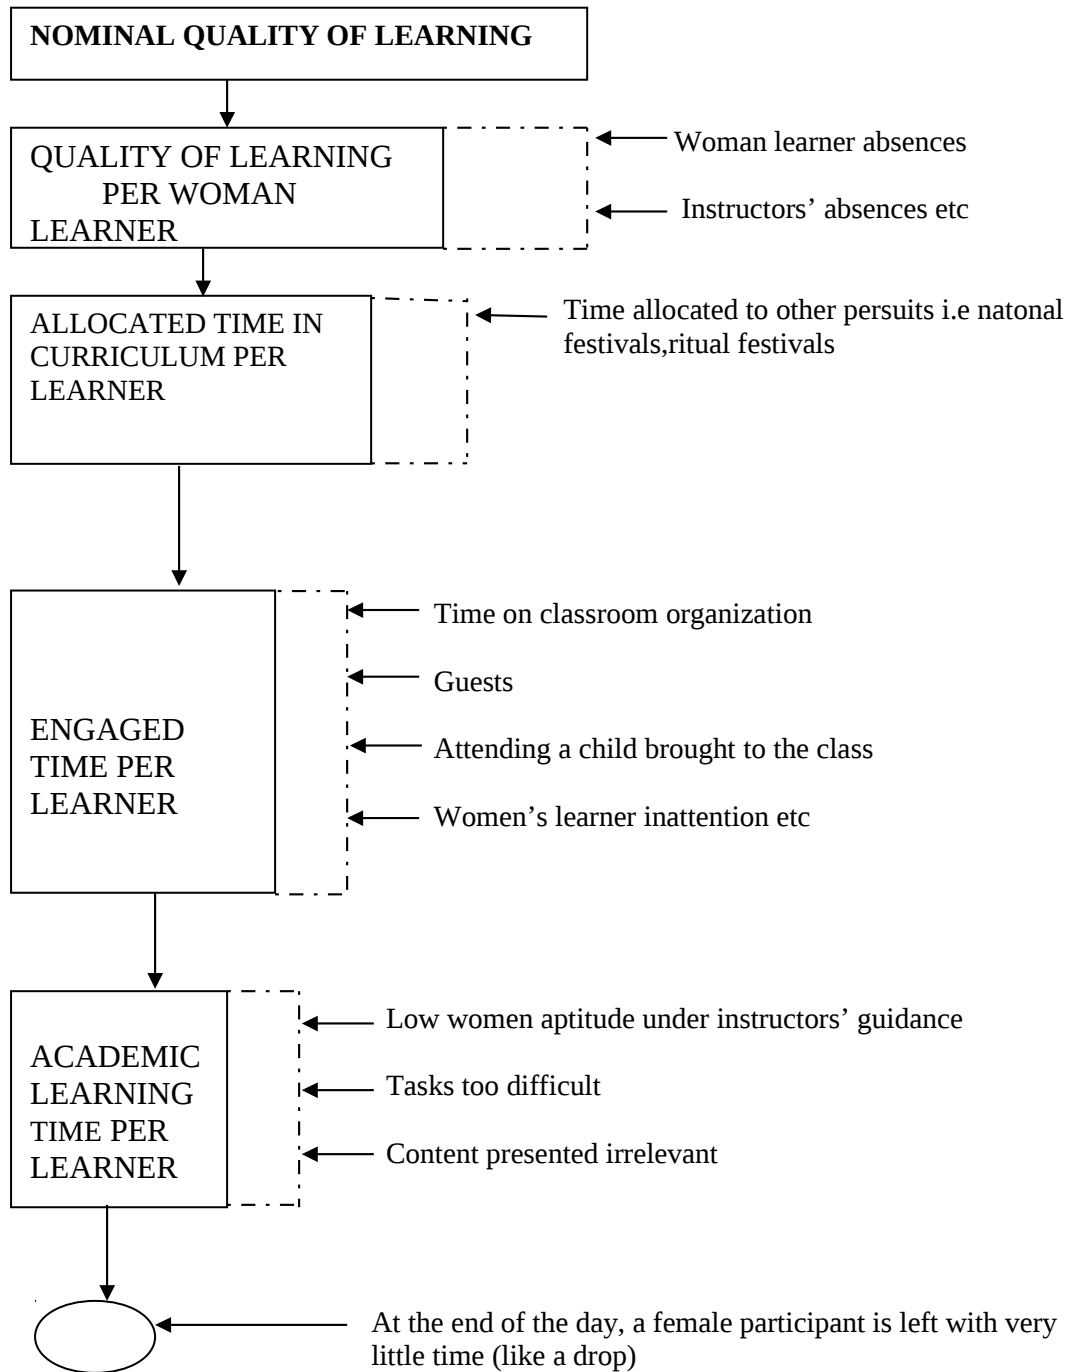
NOMINAL QUALITY OF LEARNING

QUALITY OF LEARNING PER WOMAN LEARNER

Woman learner absences

Instructors' absences etc

ALLOCATED TIME IN CURRICULUM PER LEARNER

Time allocated to other persuits i.e natonal festivals,ritual festivals

ENGAGED TIME PER LEARNER

Time on classroom organization

Guests

Attending a child brought to the class

Women's learner inattention etc

ACADEMIC LEARNING TIME PER LEARNER

Low women aptitude under instructors' guidance

Tasks too difficult

Content presented irrelevant

At the end of the day, a female participant is left with very little time (like a drop)